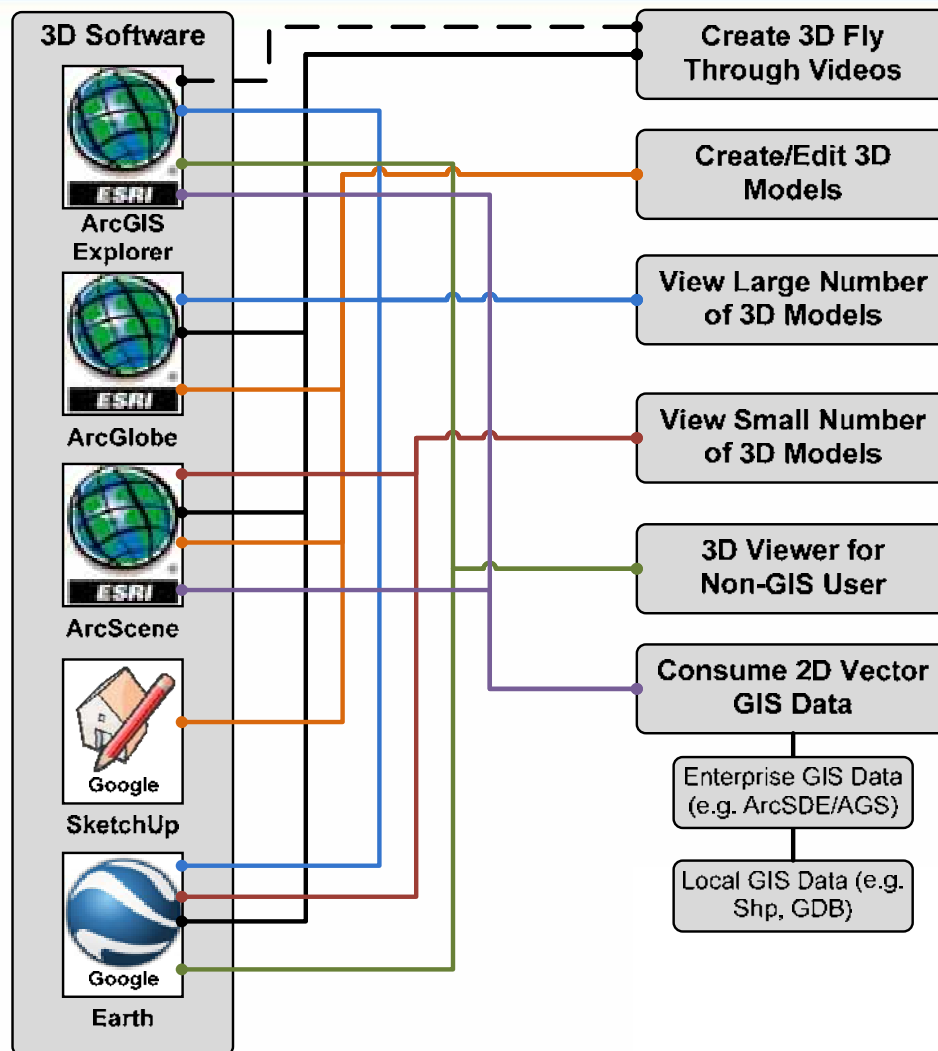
3D Software

ESRI

ArcGIS Explorer

ESRI

ArcGlobe

ESRI

ArcScene

Google

SketchUp

Google

Earth

Create 3D Fly Through Videos

Create/Edit 3D Models

View Large Number of 3D Models

View Small Number of 3D Models

3D Viewer for Non-GIS User

Consume 2D Vector GIS Data

Enterprise GIS Data (e.g. ArcSDE/AGS)

Local GIS Data (e.g. Shp, GDB)